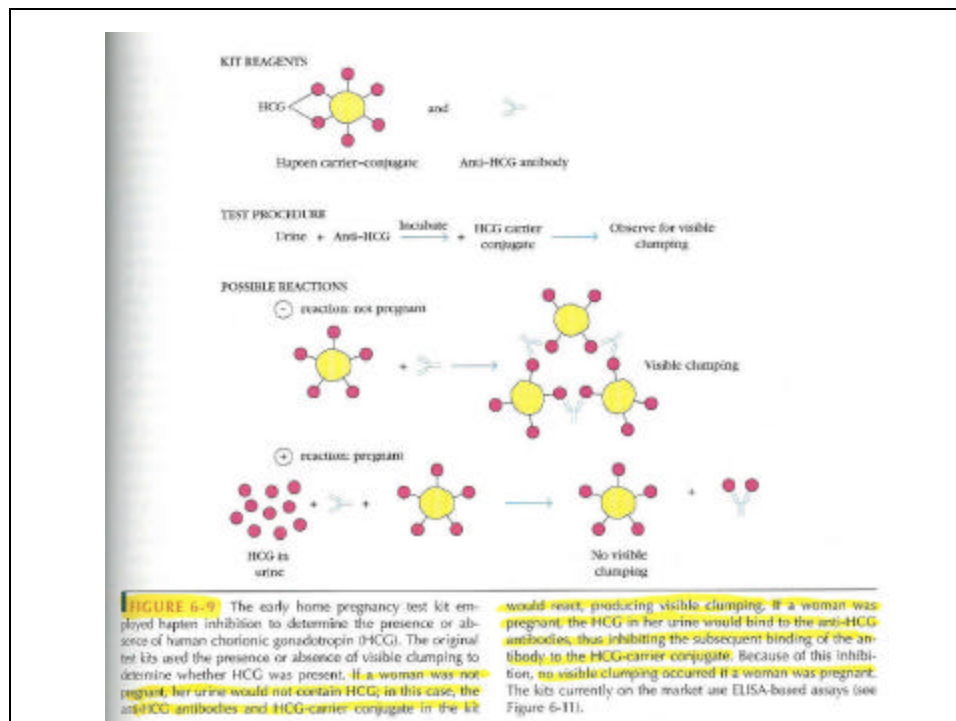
KIT REAGENTS

HCG

and

Hapten carrier–conjugate

Anti–HCG antibody

TEST PROCEDURE

Urine + Anti–HCG $\xrightarrow{\text{Incubate}}$ + HCG carrier conjugate → Observe for visible clumping

POSSIBLE REACTIONS

− reaction: not pregnant

Visible clumping

+ reaction: pregnant

HCG in urine

No visible clumping

FIGURE 6-9 The early home pregnancy test kit employed hapten inhibition to determine the presence or absence of human chorionic gonadotropin (HCG). The original test kits used the presence or absence of visible clumping to determine whether HCG was present. If a woman was not pregnant, her urine would not contain HCG; in this case, the anti-HCG antibodies and HCG-carrier conjugate in the kit would react, producing visible clumping. If a woman was pregnant, the HCG in her urine would bind to the anti-HCG antibodies, thus inhibiting the subsequent binding of the antibody to the HCG-carrier conjugate. Because of this inhibition, no visible clumping occurred if a woman was pregnant. The kits currently on the market use ELISA-based assays (see Figure 6-11).